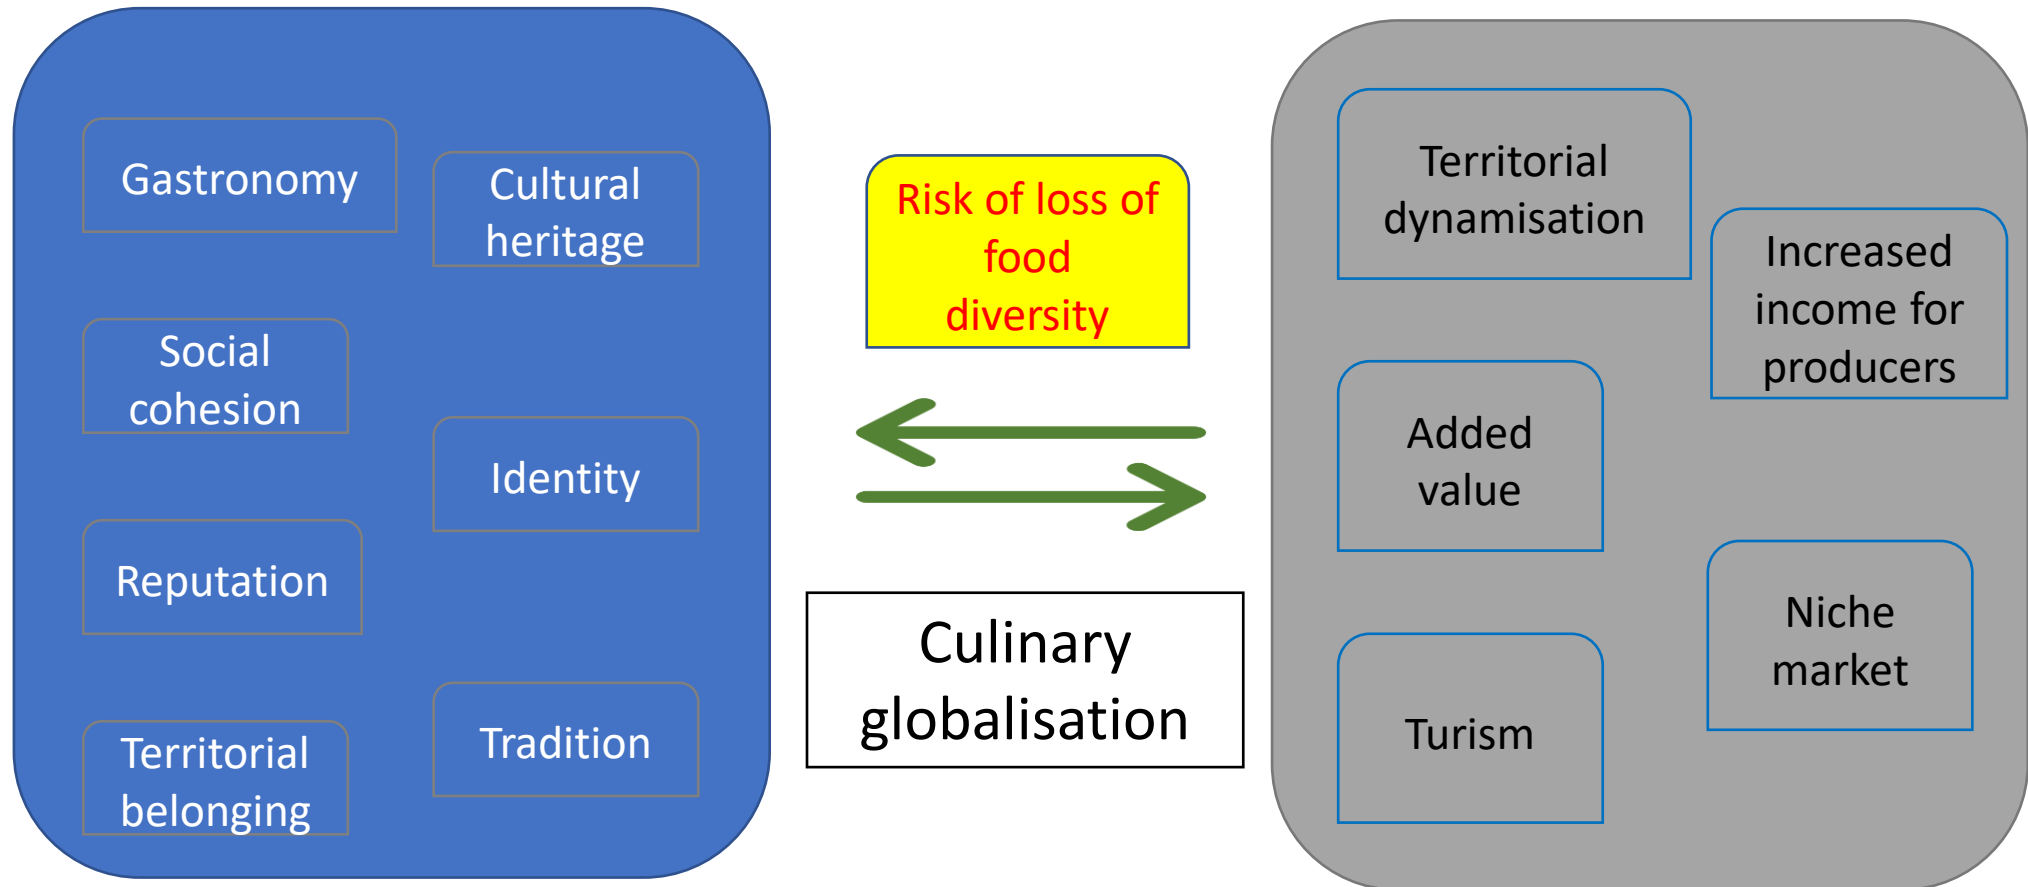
Gastronomy

Cultural heritage

Social cohesion

Identity

Reputation

Territorial belonging

Tradition

Risk of loss of food diversity

Culinary globalisation

Territorial dynamisation

Increased income for producers

Added value

Niche market

Turism